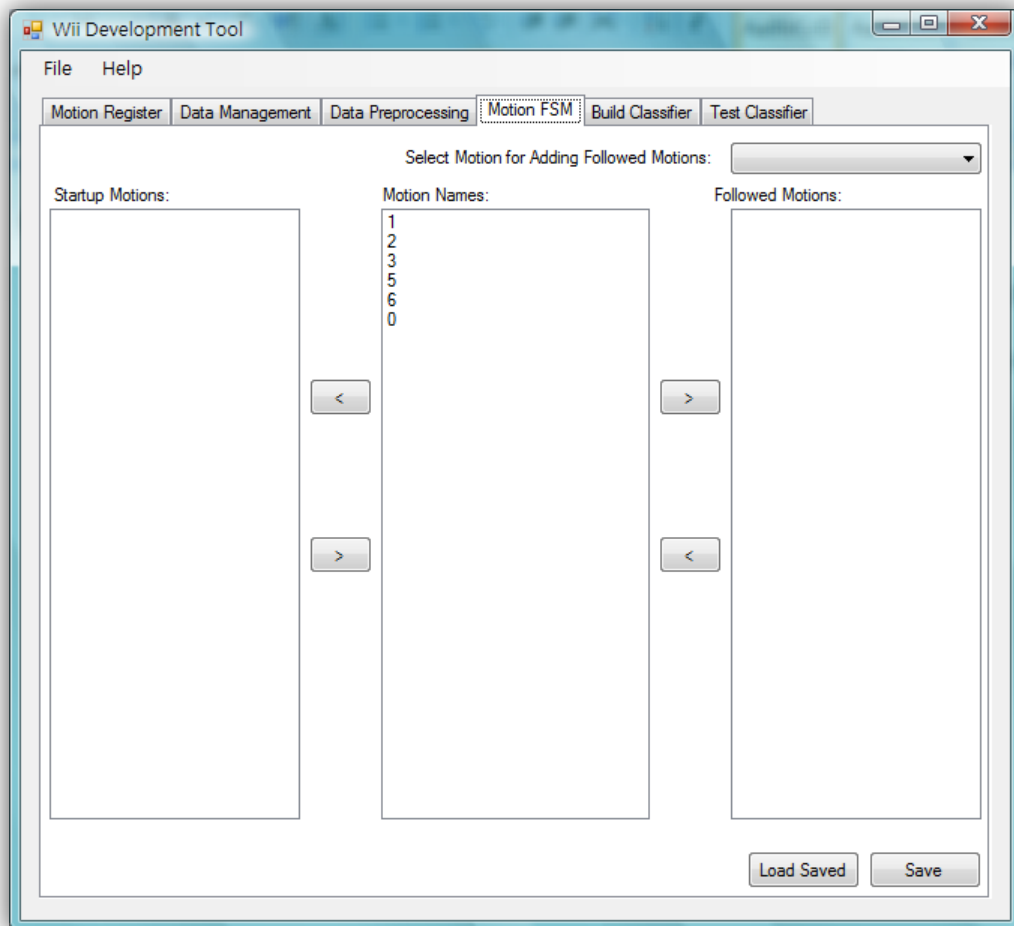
Wii Development Tool

File Help

Motion Register | Data Management | Data Preprocessing | Motion FSM | Build Classifier | Test Classifier

Select Motion for Adding Followed Motions:

Startup Motions:

Motion Names:
1
2
3
5
6
0

Followed Motions:

<
>
>
<

Load Saved
Save